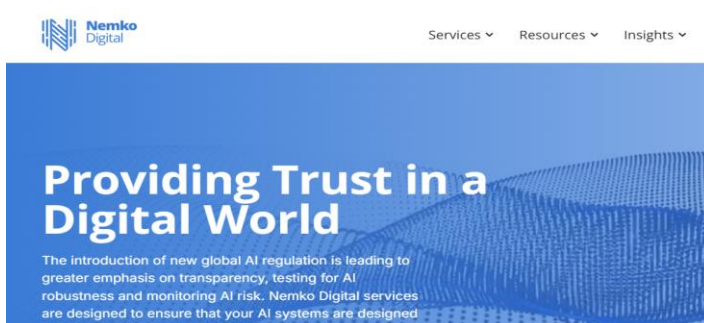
Nemko Digital

Services ⌄ Resources ⌄ Insights ⌄

Providing Trust in a Digital World

The introduction of new global AI regulation is leading to greater emphasis on transparency, testing for AI robustness and monitoring AI risk. Nemko Digital services are designed to ensure that your AI systems are designed